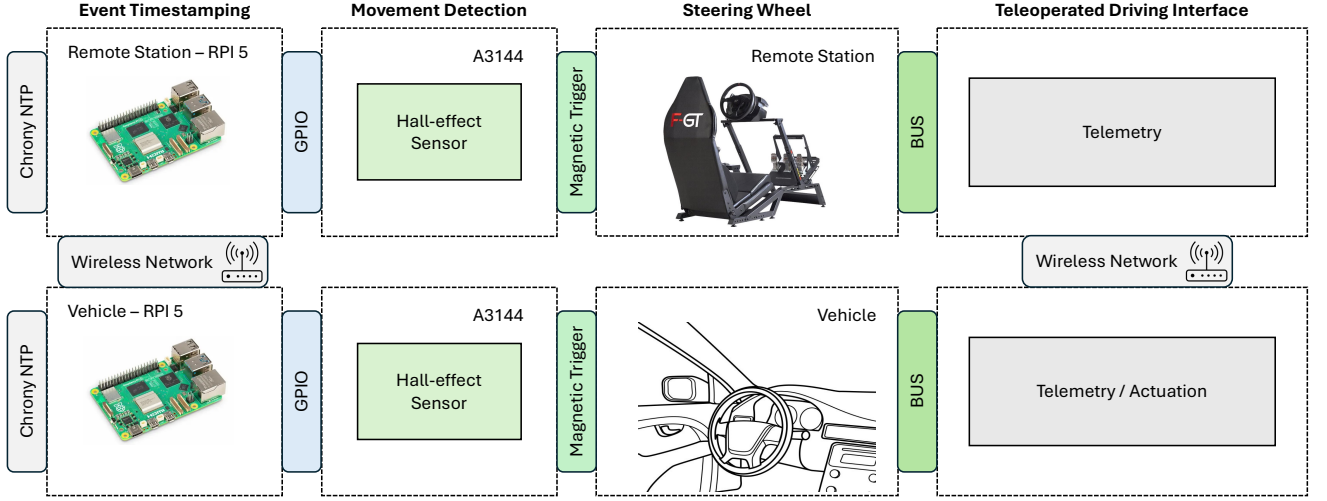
Event Timestamping

Movement Detection

Steering Wheel

Teleoperated Driving Interface

Chrony NTP

Remote Station – RPI 5

GPIO

A3144

Hall-effect Sensor

Magnetic Trigger

Remote Station

F-GT

BUS

Telemetry

Wireless Network

Wireless Network

Chrony NTP

Vehicle – RPI 5

GPIO

A3144

Hall-effect Sensor

Magnetic Trigger

Vehicle

BUS

Telemetry / Actuation